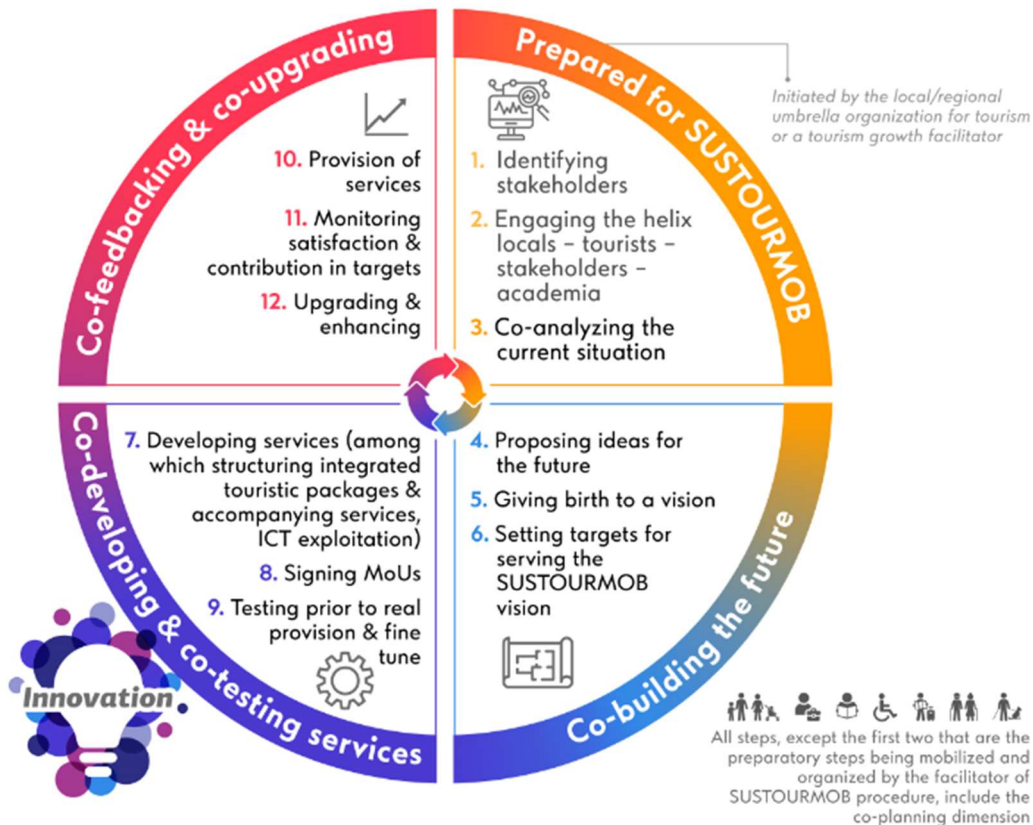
Co-feedbacking & co-upgrading

10. Provision of services

11. Monitoring satisfaction & contribution in targets

12. Upgrading & enhancing

Prepared for SUSTOURMOB

Initiated by the local/regional umbrella organization for tourism or a tourism growth facilitator

1. Identifying stakeholders

2. Engaging the helix locals – tourists – stakeholders – academia

3. Co-analyzing the current situation

Co-developing & co-testing services

7. Developing services (among which structuring integrated touristic packages & accompanying services, ICT exploitation)

8. Signing MoUs

9. Testing prior to real provision & fine tune

Innovation

4. Proposing ideas for the future

5. Giving birth to a vision

6. Setting targets for serving the SUSTOURMOB vision

Co-building the future

All steps, except the first two that are the preparatory steps being mobilized and organized by the facilitator of SUSTOURMOB procedure, include the co-planning dimension